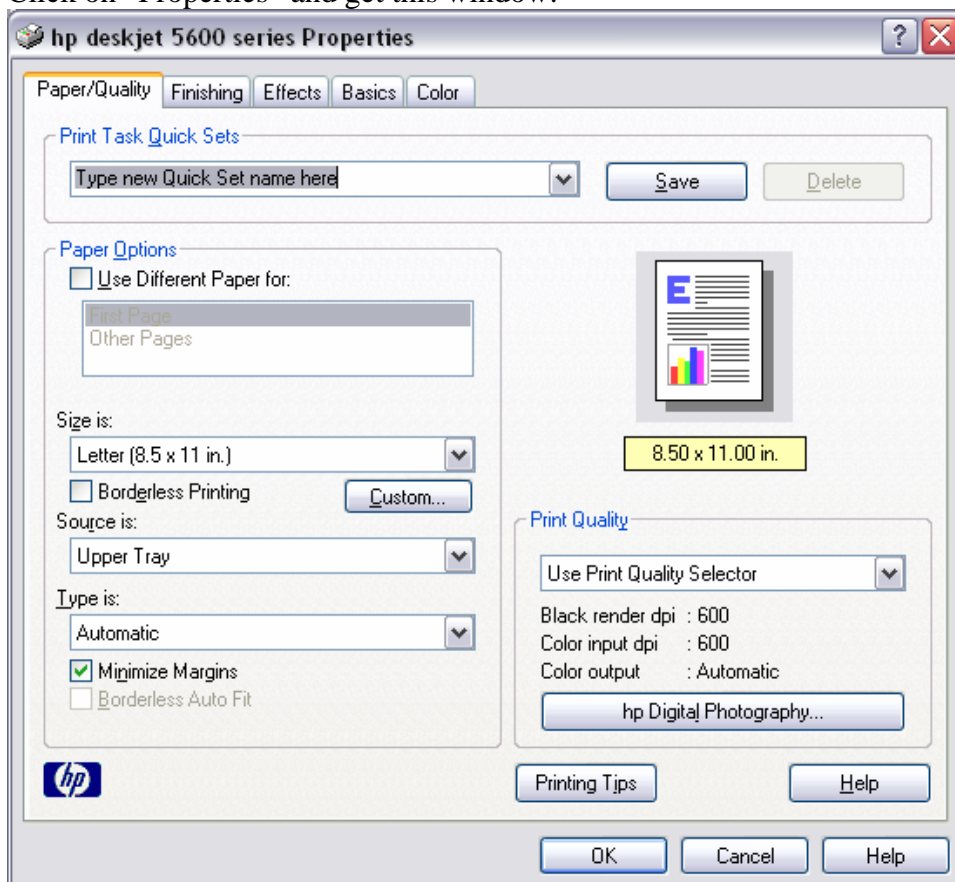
Click on "Properties" and get this window:

hp deskjet 5600 series Properties

?

Paper/Quality | Finishing | Effects | Basics | Color

Print Task Quick Sets

Type new Quick Set name here

Save

Delete

Paper Options

Use Different Paper for:

First Page
Other Pages

Size is:

Letter (8.5 x 11 in.)

Borderless Printing

Custom...

Source is:

Upper Tray

Type is:

Automatic

Minimize Margins

Borderless Auto Fit

8.50 x 11.00 in.

Print Quality

Use Print Quality Selector

Black render dpi : 600
Color input dpi : 600
Color output : Automatic

hp Digital Photography...

hp

Printing Tips

Help

OK

Cancel

Help